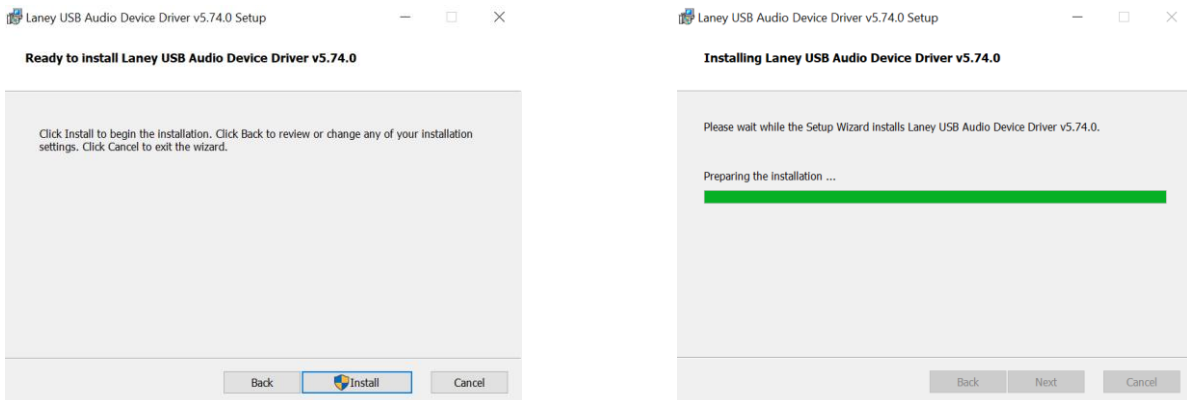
Laney USB Audio Device Driver v5.74.0 Setup

Ready to install Laney USB Audio Device Driver v5.74.0

Click Install to begin the installation. Click Back to review or change any of your installation settings. Click Cancel to exit the wizard.

Back Install Cancel

Laney USB Audio Device Driver v5.74.0 Setup

Installing Laney USB Audio Device Driver v5.74.0

Please wait while the Setup Wizard installs Laney USB Audio Device Driver v5.74.0.

Preparing the installation ...

Back Next Cancel